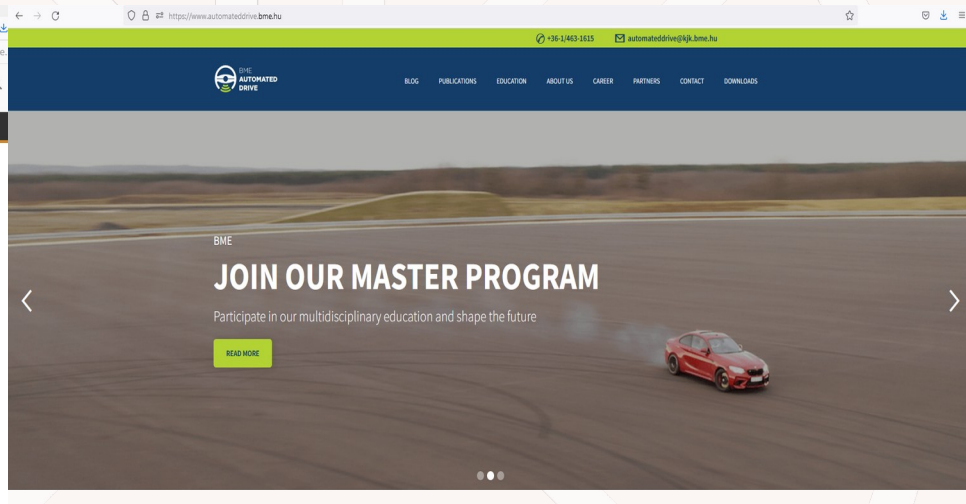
https://www.automateddrive.bme.hu

+36-1/463-1615 automateddrive@kjk.bme.hu

BME AUTOMATED DRIVE

BLOG PUBLICATIONS EDUCATION ABOUT US CAREER PARTNERS CONTACT DOWNLOADS

BME

JOIN OUR MASTER PROGRAM

Participate in our multidisciplinary education and shape the future

READ MORE